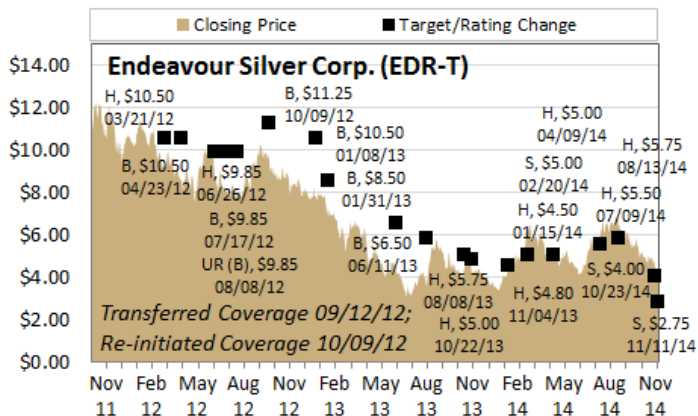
Closing Price
Target/Rating Change

Endeavour Silver Corp. (EDR-T)

$14.00
$12.00
$10.00
$8.00
$6.00
$4.00
$2.00
$0.00

H, $10.50 03/21/12
B, $10.50 04/23/12
H, $9.85 06/26/12
B, $9.85 07/17/12
UR (B), $9.85 08/08/12
B, $11.25 10/09/12
B, $10.50 01/08/13
B, $8.50 01/31/13
B, $6.50 06/11/13
H, $5.75 08/08/13
H, $5.00 10/22/13
H, $4.80 11/04/13
H, $4.50 01/15/14
S, $5.00 02/20/14
H, $5.00 04/09/14
H, $5.50 07/09/14
S, $4.00 10/23/14
H, $5.75 08/13/14
S, $2.75 11/11/14

Transferred Coverage 09/12/12;
Re-initiated Coverage 10/09/12

Nov 11
Feb 12
May 12
Aug 12
Nov 12
Feb 13
May 13
Aug 13
Nov 13
Feb 14
May 14
Aug 14
Nov 14